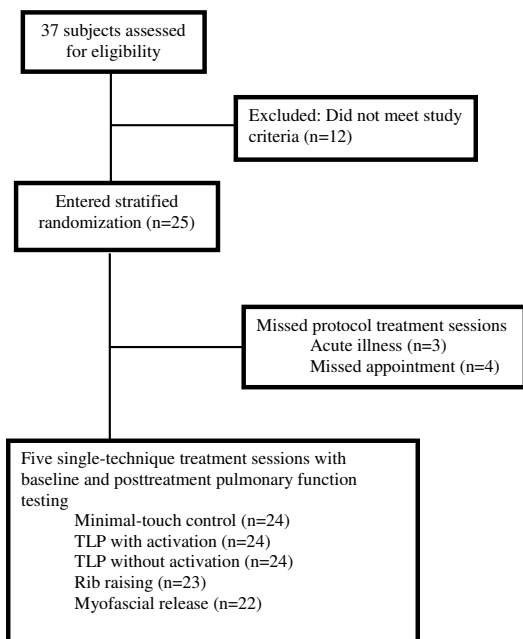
37 subjects assessed for eligibility

Excluded: Did not meet study criteria (n=12)

Entered stratified randomization (n=25)

Missed protocol treatment sessions
Acute illness (n=3)
Missed appointment (n=4)

Five single-technique treatment sessions with baseline and posttreatment pulmonary function testing
Minimal-touch control (n=24)
TLP with activation (n=24)
TLP without activation (n=24)
Rib raising (n=23)
Myofascial release (n=22)